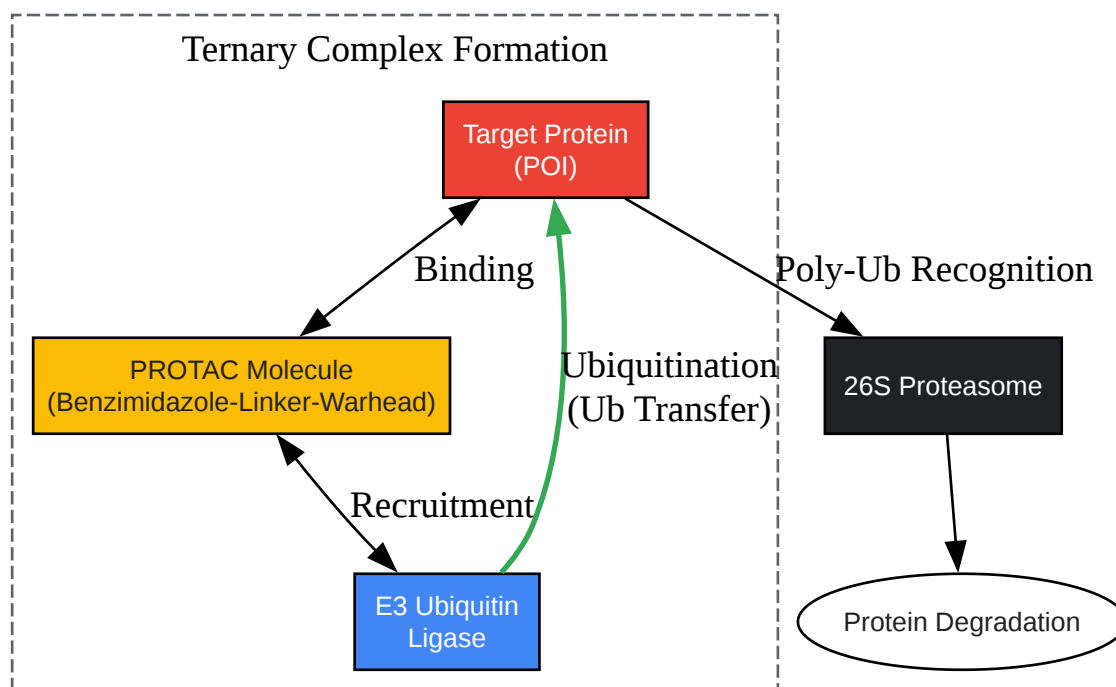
Ternary Complex Formation

Target Protein
(POI)

Binding

PROTAC Molecule
(Benzimidazole-Linker-Warhead)

Ubiquitination
(Ub Transfer)

Recruitment

E3 Ubiquitin
Ligase

Poly-Ub Recognition

26S Proteasome

Protein Degradation